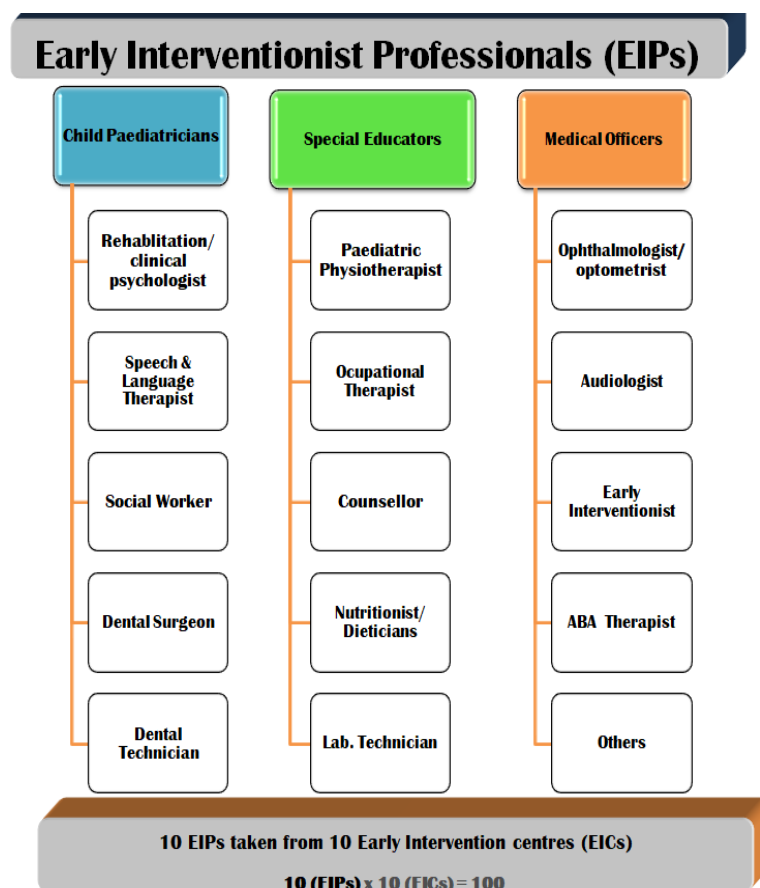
Early Interventionist Professionals (EIPs)

Child Paediatricians

Rehablitation/ clinical psychologist

Speech & Language Therapist

Social Worker

Dental Surgeon

Dental Technician

Special Educators

Paediatric Physiotherapist

Ocupational Therapist

Counsellor

Nutritionist/ Dieticians

Lab. Technician

Medical Officers

Ophthalmologist/ optometrist

Audiologist

Early Interventionist

ABA Therapist

Others

10 EIPs taken from 10 Early Intervention centres (EICs)

10 (EIPs) x 10 (EICs) = 100